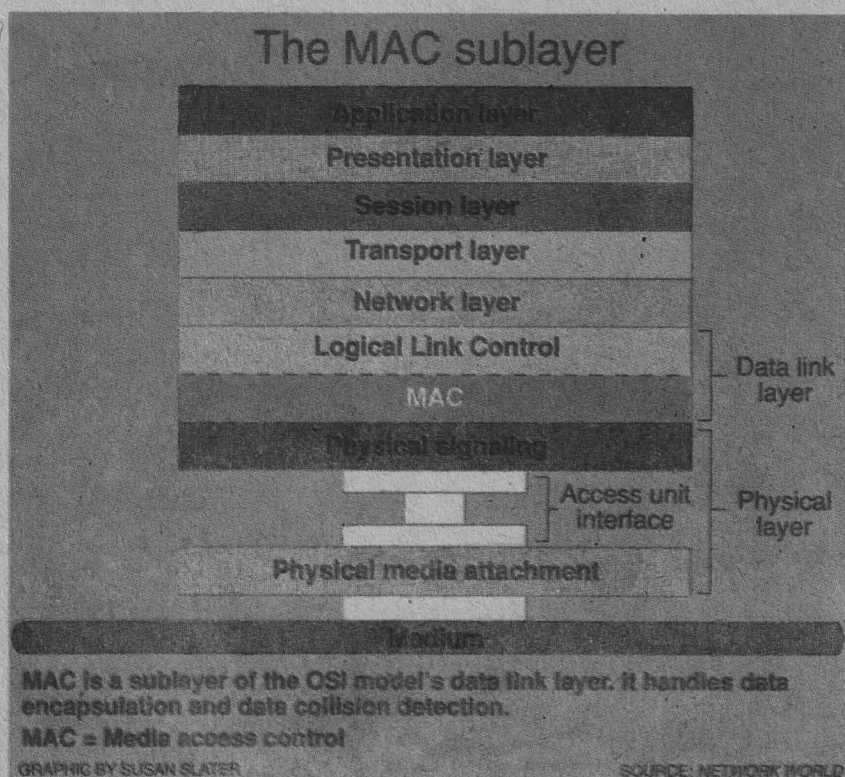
The MAC sublayer

Application layer

Presentation layer

Session layer

Transport layer

Network layer

Logical Link Control

MAC

Data link layer

Physical signaling

Access unit interface

Physical layer

Physical media attachment

Medium

MAC is a sublayer of the OSI model's data link layer. It handles data encapsulation and data collision detection.

MAC = Media access control

GRAPHIC BY SUSAN SLATER

SOURCE: NETWORK WORLD